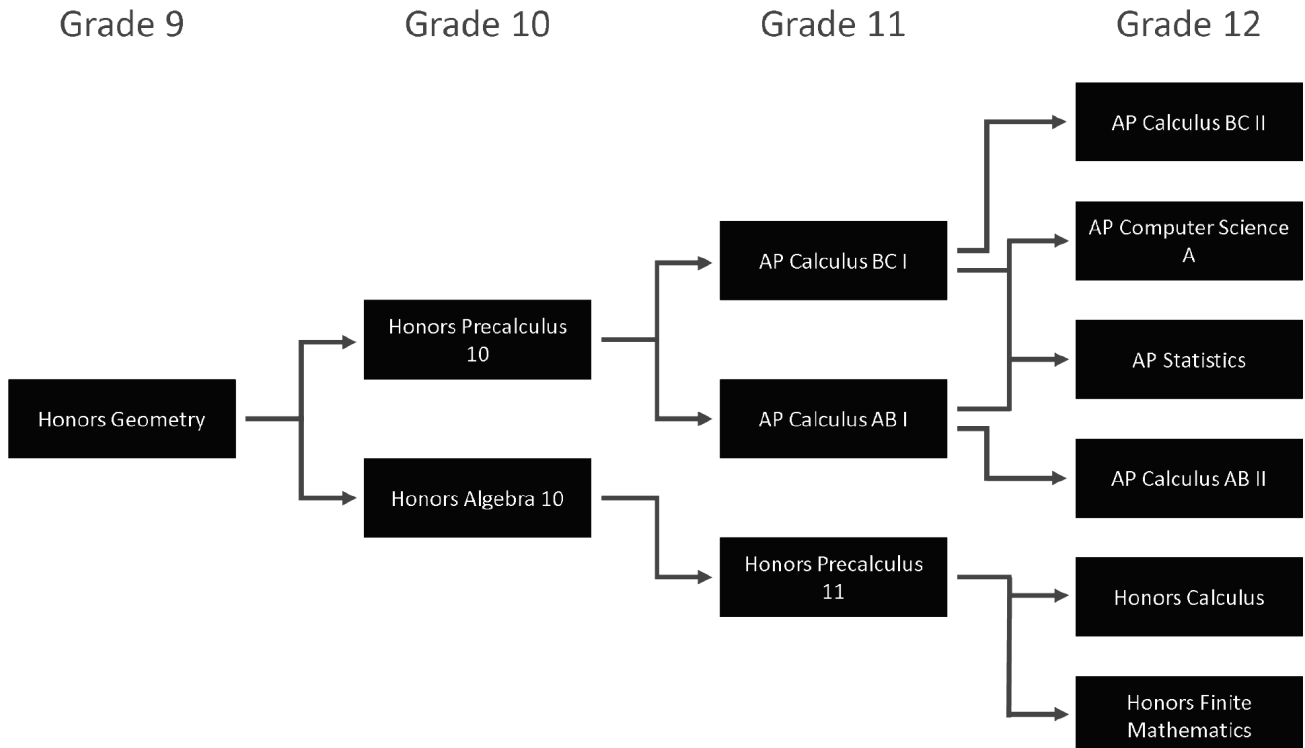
Grade 9

Grade 10

Grade 11

Grade 12

Honors Geometry

Honors Precalculus 10

Honors Algebra 10

AP Calculus BC I

AP Calculus AB I

Honors Precalculus 11

AP Calculus BC II

AP Computer Science A

AP Statistics

AP Calculus AB II

Honors Calculus

Honors Finite Mathematics